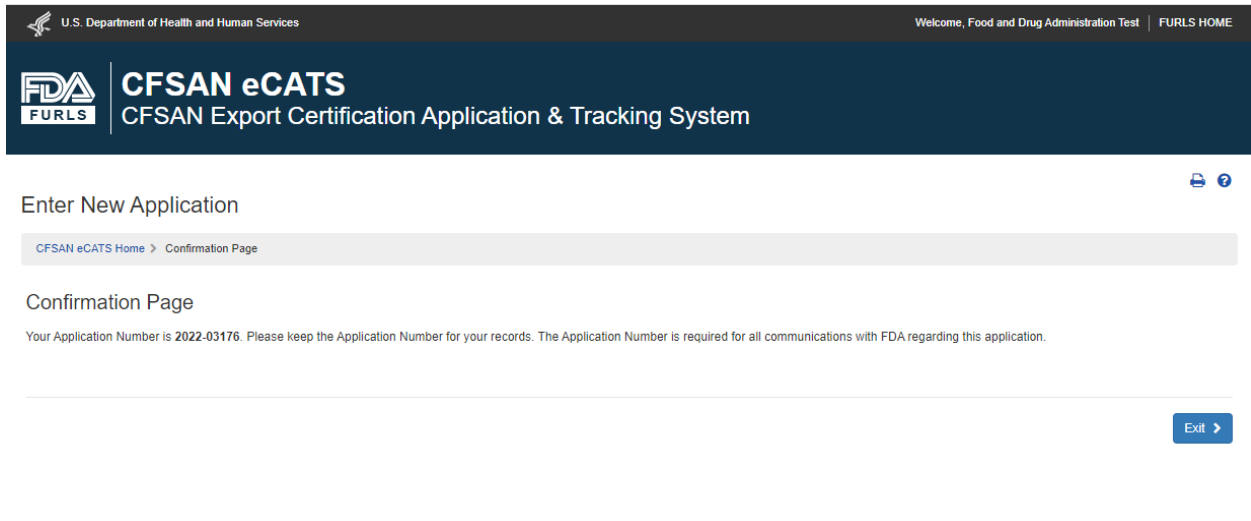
U.S. Department of Health and Human Services

Welcome, Food and Drug Administration Test | FURLS HOME

FDA FURLS

CFSAN eCATS
CFSAN Export Certification Application & Tracking System

Enter New Application

CFSAN eCATS Home > Confirmation Page

Confirmation Page

Your Application Number is 2022-03176. Please keep the Application Number for your records. The Application Number is required for all communications with FDA regarding this application.

Exit >